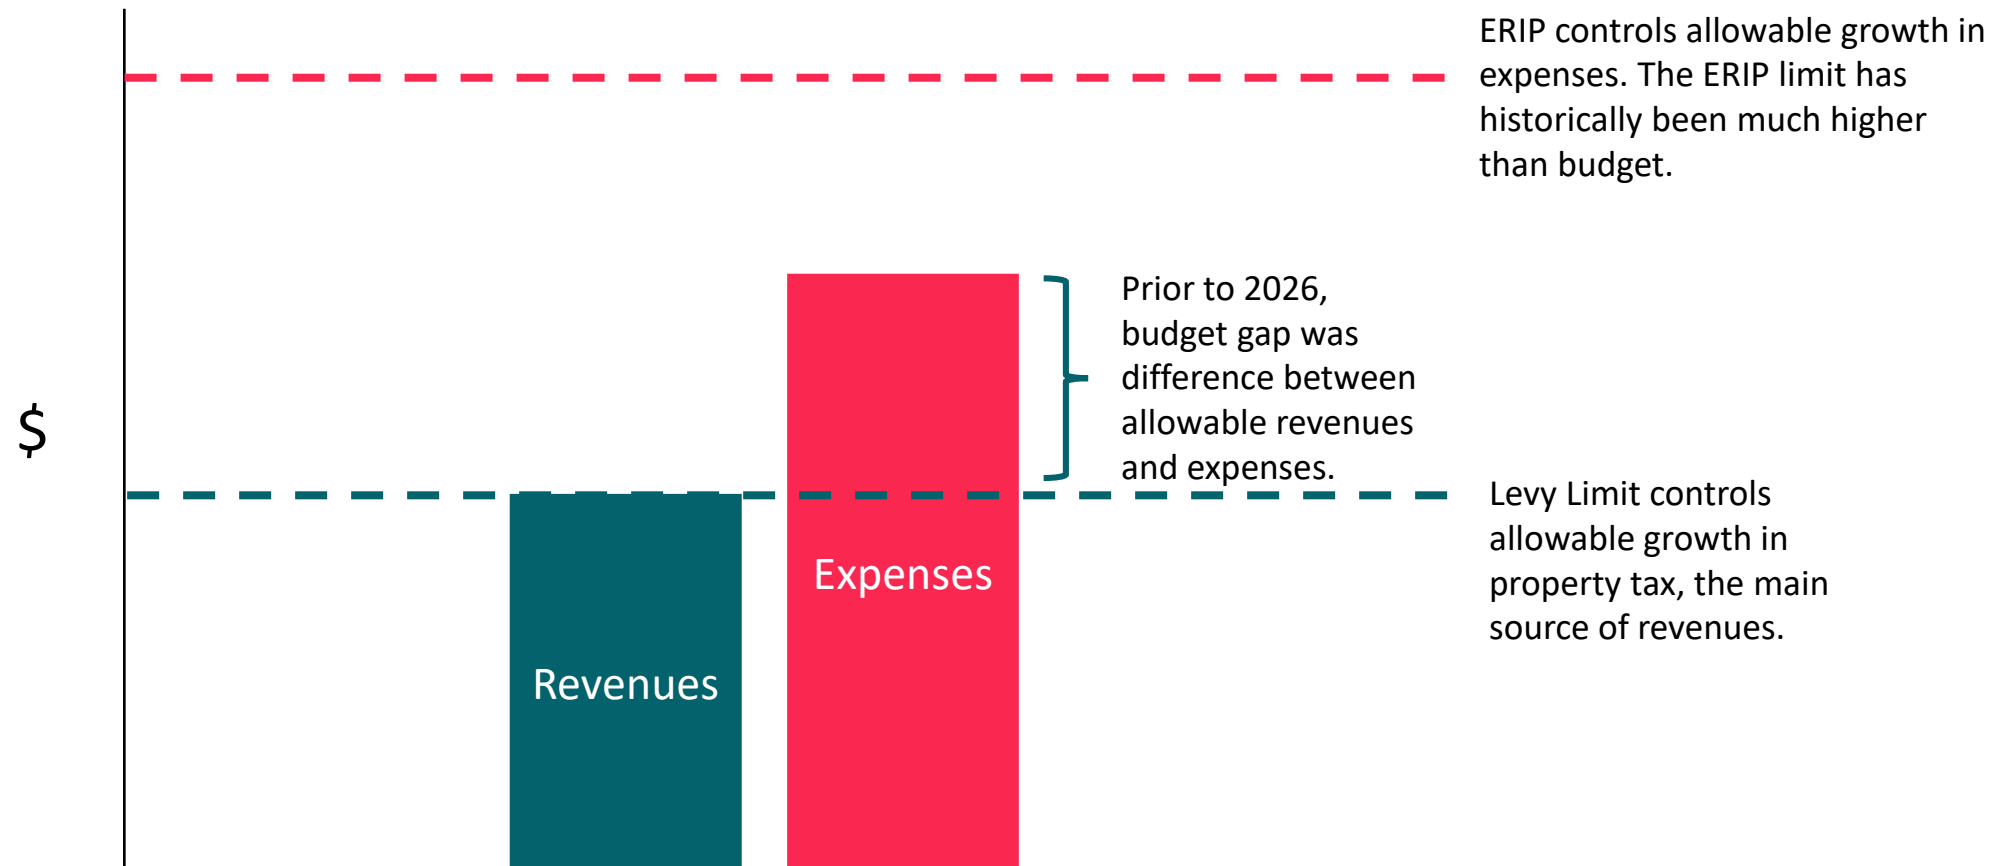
ERIP controls allowable growth in expenses. The ERIP limit has historically been much higher than budget.

Prior to 2026, budget gap was difference between allowable revenues and expenses.

$

Levy Limit controls allowable growth in property tax, the main source of revenues.

Expenses

Revenues